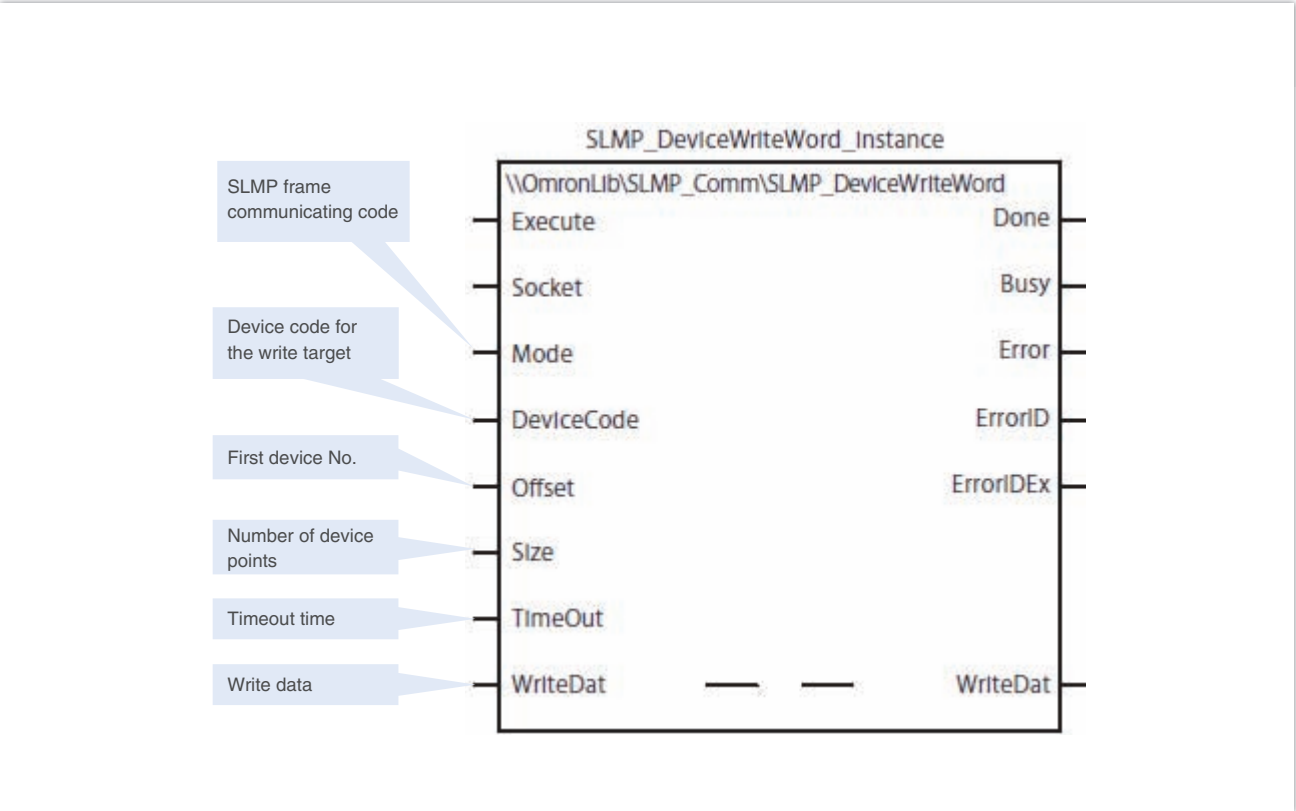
SLMP_DeviceWriteWord_Instance

\\OmronLib\SLMP_Comm\SLMP_DeviceWriteWord

SLMP frame communicating code

Device code for the write target

First device No.

Number of device points

Timeout time

Write data

Execute

Socket

Mode

DeviceCode

Offset

Size

TimeOut

WriteDat

Done

Busy

Error

ErrorID

ErrorIDEx

WriteDat